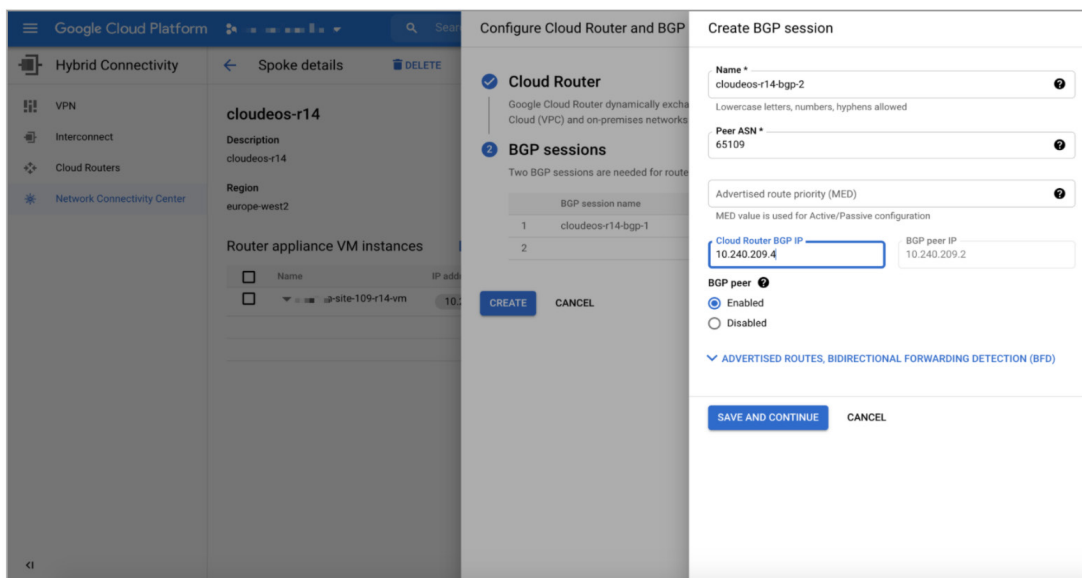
Google Cloud Platform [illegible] Sear

Hybrid Connectivity

VPN

Interconnect

Cloud Routers

Network Connectivity Center

Spoke details

DELETE

cloudeos-r14

Description

cloudeos-r14

Region

europe-west2

Router appliance VM instances

| | Name | IP addi |
|---|---|---|
| | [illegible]-site-109-r14-vm | 10.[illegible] |

Configure Cloud Router and BGP

Cloud Router

Google Cloud Router dynamically excha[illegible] Cloud (VPC) and on-premises networks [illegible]

2 BGP sessions

Two BGP sessions are needed for route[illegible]

| | BGP session name |
|---|---|
| 1 | cloudeos-r14-bgp-1 |
| 2 | |

CREATE CANCEL

Create BGP session

Name *
cloudeos-r14-bgp-2

Lowercase letters, numbers, hyphens allowed

Peer ASN *
65109

Advertised route priority (MED)

MED value is used for Active/Passive configuration

Cloud Router BGP IP
10.240.209.4

BGP peer IP
10.240.209.2

BGP peer

Enabled

Disabled

ADVERTISED ROUTES, BIDIRECTIONAL FORWARDING DETECTION (BFD)

SAVE AND CONTINUE CANCEL